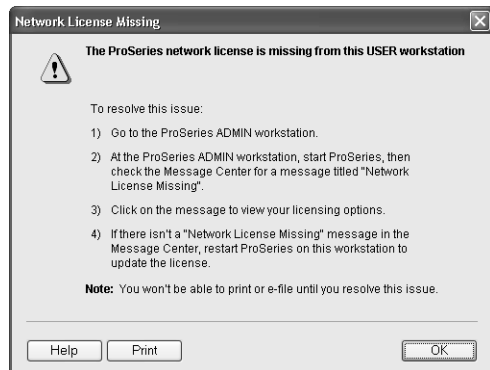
Network License Missing

The ProSeries network license is missing from this USER workstation

To resolve this issue:

1) Go to the ProSeries ADMIN workstation.

2) At the ProSeries ADMIN workstation, start ProSeries, then check the Message Center for a message titled "Network License Missing".

3) Click on the message to view your licensing options.

4) If there isn't a "Network License Missing" message in the Message Center, restart ProSeries on this workstation to update the license.

Note: You won't be able to print or e-file until you resolve this issue.

Help Print OK